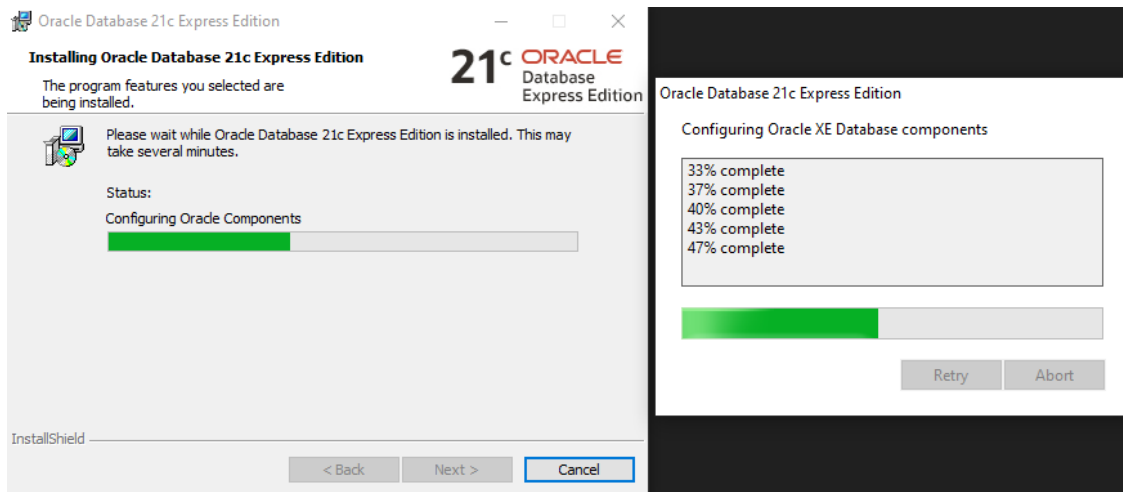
Oracle Database 21c Express Edition

Installing Oracle Database 21c Express Edition

The program features you selected are being installed.

21c ORACLE Database Express Edition

Please wait while Oracle Database 21c Express Edition is installed. This may take several minutes.

Status:

Configuring Oracle Components

InstallShield

< Back

Next >

Cancel

Oracle Database 21c Express Edition

Configuring Oracle XE Database components

33% complete
37% complete
40% complete
43% complete
47% complete

Retry

Abort